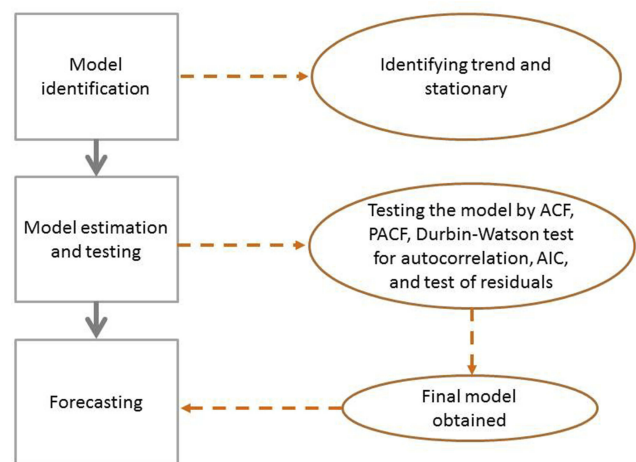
Model identification

Identifying trend and stationary

Model estimation and testing

Testing the model by ACF, PACF, Durbin-Watson test for autocorrelation, AIC, and test of residuals

Forecasting

Final model obtained